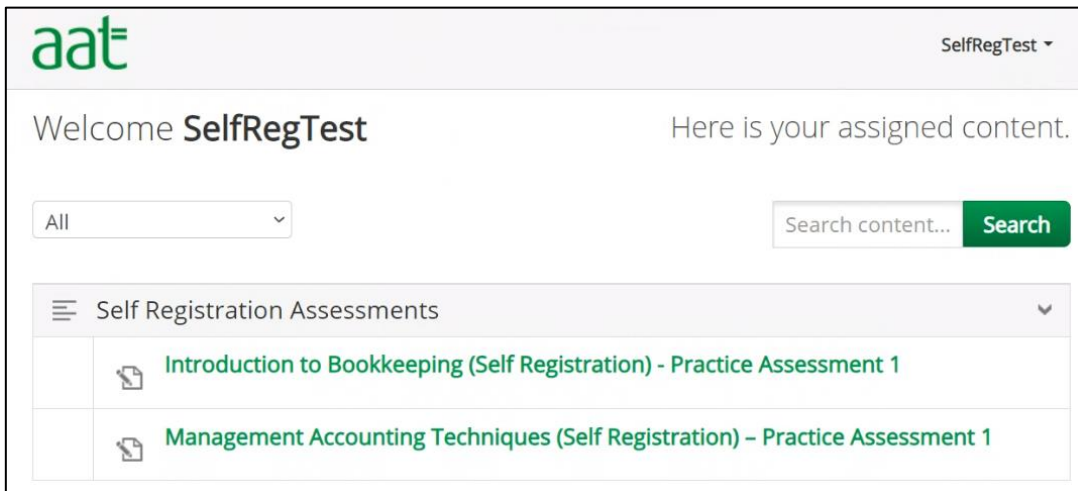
aat

SelfRegTest

Welcome SelfRegTest

Here is your assigned content.

All

Search content...

Search

Self Registration Assessments

Introduction to Bookkeeping (Self Registration) - Practice Assessment 1

Management Accounting Techniques (Self Registration) – Practice Assessment 1